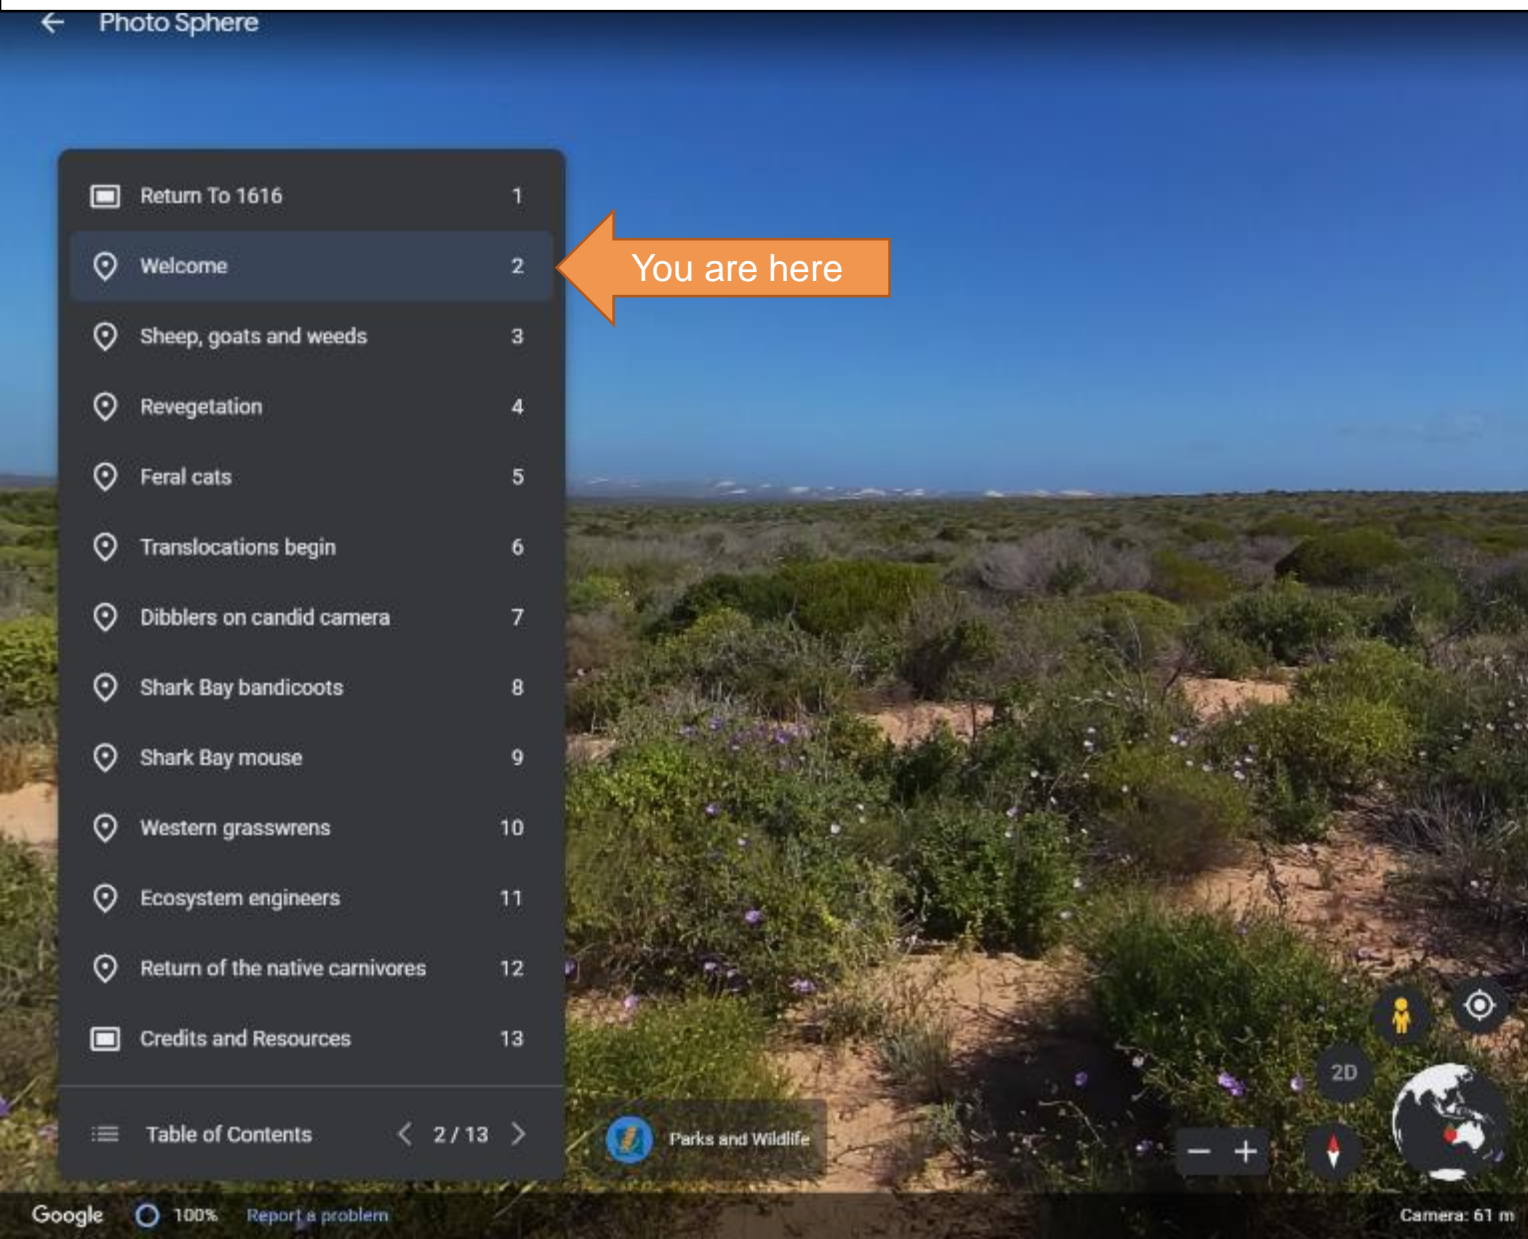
Photo Sphere

Return To 1616 1
Welcome 2
Sheep, goats and weeds 3
Revegetation 4
Feral cats 5
Translocations begin 6
Dibblers on candid camera 7
Shark Bay bandicoots 8
Shark Bay mouse 9
Western grasswrens 10
Ecosystem engineers 11
Return of the native carnivores 12
Credits and Resources 13

Table of Contents 2 / 13

You are here

Parks and Wildlife

2D

Google 100% Report a problem Camera: 61 m